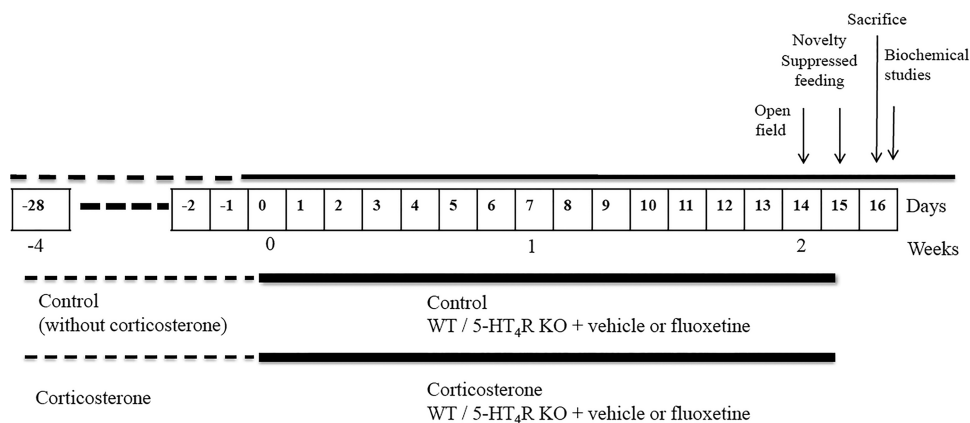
Sacrifice

Novelty Suppressed feeding

Biochemical studies

Open field

| -28 |
|---|

| -2 | -1 | 0 | 1 | 2 | 3 | 4 | 5 | 6 | 7 | 8 | 9 | 10 | 11 | 12 | 13 | 14 | 15 | 16 |
|---|---|---|---|---|---|---|---|---|---|---|---|---|---|---|---|---|---|---|

Days

-4 0 1 2 Weeks

Control (without corticosterone)

Control
WT / 5-HT$_4$R KO + vehicle or fluoxetine

Corticosterone

Corticosterone
WT / 5-HT$_4$R KO + vehicle or fluoxetine